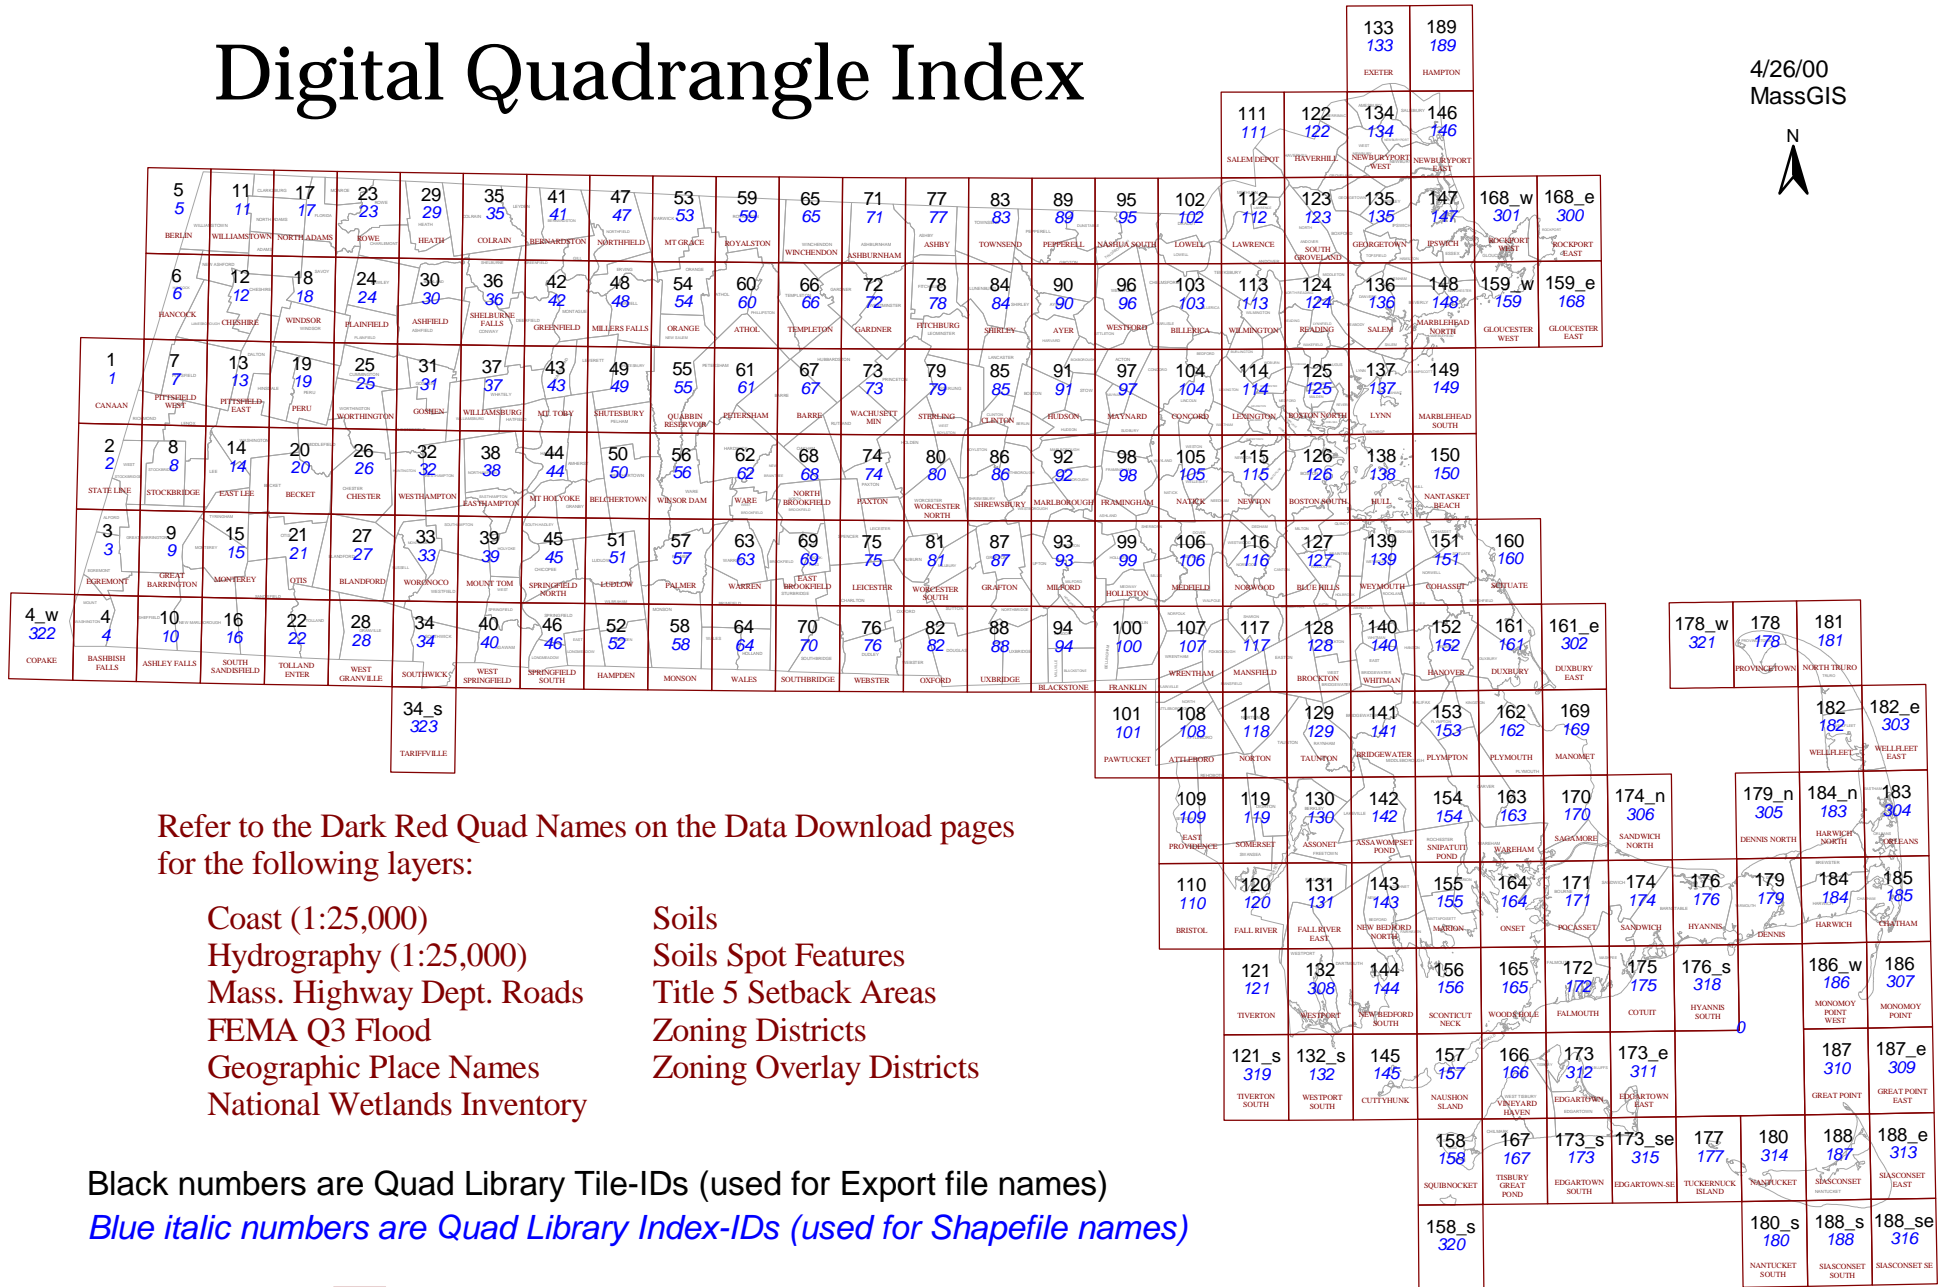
Digital Quadrangle Index

4/26/00
MassGIS

N

| | | | |
|---|---|---|---|
| 133 *133* EXETER | 189 *189* HAMPTON | | |
| 111 *111* SALEM DEPOT | 122 *122* HAVERHILL | 134 *134* NEWBURYPORT WEST | 146 *146* NEWBURYPORT EAST |

5 *5* BERLIN
11 *11* WILLIAMSTOWN
17 *17* NORTH ADAMS
23 *23* ROWE
29 *29* HEATH
35 *35* COLRAIN
41 *41* BERNARDSTON
47 *47* NORTHFIELD
53 *53* MT GRACE
59 *59* ROYALSTON
65 *65* WINCHENDON
71 *71* ASHBURNHAM
77 *77* ASHBY
83 *83* TOWNSEND
89 *89* PEPPERELL
95 *95* NASHUA SOUTH
102 *102* LOWELL
112 *112* LAWRENCE
123 *123* SOUTH GROVELAND
135 *135* GEORGETOWN
147 *147* IPSWICH
168_w *301* ROCKPORT WEST
168_e *300* ROCKPORT EAST

6 *6* HANCOCK
12 *12* CHESHIRE
18 *18* WINDSOR
24 *24* PLAINFIELD
30 *30* ASHFIELD
36 *36* SHELBURNE FALLS
42 *42* GREENFIELD
48 *48* MILLERS FALLS
54 *54* ORANGE
60 *60* ATHOL
66 *66* TEMPLETON
72 *72* GARDNER
78 *78* FITCHBURG
84 *84* SHIRLEY
90 *90* AYER
96 *96* WESTFORD
103 *103* BILLERICA
113 *113* WILMINGTON
124 *124* READING
136 *136* SALEM
148 *148* MARBLEHEAD NORTH
159_w *159* GLOUCESTER WEST
159_e *168* GLOUCESTER EAST

1 *1* CANAAN
7 *7* PITTSFIELD WEST
13 *13* PITTSFIELD EAST
19 *19* PERU
25 *25* WORTHINGTON
31 *31* GOSHEN
37 *37* WILLIAMSBURG
43 *43* MT TOBY
49 *49* SHUTESBURY
55 *55* QUABBIN RESERVOIR
61 *61* PETERSHAM
67 *67* BARRE
73 *73* WACHUSETT MTN
79 *79* STERLING
85 *85* CLINTON
91 *91* HUDSON
97 *97* MAYNARD
104 *104* CONCORD
114 *114* LEXINGTON
125 *125* BOSTON NORTH
137 *137* LYNN
149 *149* MARBLEHEAD SOUTH

2 *2* STATE LINE
8 *8* STOCKBRIDGE
14 *14* EAST LEE
20 *20* BECKET
26 *26* CHESTER
32 *32* WESTHAMPTON
38 *38* EASTHAMPTON
44 *44* MT HOLYOKE
50 *50* BELCHERTOWN
56 *56* WINSOR DAM
62 *62* WARE
68 *68* NORTH BROOKFIELD
74 *74* PAXTON
80 *80* WORCESTER NORTH
86 *86* SHREWSBURY
92 *92* MARLBOROUGH
98 *98* FRAMINGHAM
105 *105* NATICK
115 *115* NEWTON
126 *126* BOSTON SOUTH
138 *138* HULL
150 *150* NANTASKET BEACH

3 *3* EGREMONT
9 *9* GREAT BARRINGTON
15 *15* MONTEREY
21 *21* OTIS
27 *27* BLANDFORD
33 *33* WORONOCO
39 *39* MOUNT TOM
45 *45* SPRINGFIELD NORTH
51 *51* LUDLOW
57 *57* PALMER
63 *63* WARREN
69 *69* EAST BROOKFIELD
75 *75* LEICESTER
81 *81* WORCESTER SOUTH
87 *87* GRAFTON
93 *93* MILFORD
99 *99* HOLLISTON
106 *106* MEDFIELD
116 *116* NORWOOD
127 *127* BLUE HILLS
139 *139* WEYMOUTH
151 *151* COHASSET
160 *160* SCITUATE

4_w *322* COPAKE
4 *4* BASHBISH FALLS
10 *10* ASHLEY FALLS
16 *16* SOUTH SANDISFIELD
22 *22* TOLLAND ENTER
28 *28* WEST GRANVILLE
34 *34* SOUTHWICK
40 *40* WEST SPRINGFIELD
46 *46* SPRINGFIELD SOUTH
52 *52* HAMPDEN
58 *58* MONSON
64 *64* WALES
70 *70* SOUTHBRIDGE
76 *76* WEBSTER
82 *82* OXFORD
88 *88* UXBRIDGE
94 *94* BLACKSTONE
100 *100* FRANKLIN
107 *107* WRENTHAM
117 *117* MANSFIELD
128 *128* BROCKTON
140 *140* WHITMAN
152 *152* HANOVER
161 *161* DUXBURY
161_e *302* DUXBURY EAST
178_w *321*
178 *178* PROVINCETOWN
181 *181* NORTH TRURO

34_s *323* TARIFFVILLE
101 *101* PAWTUCKET
108 *108* ATTLEBORO
118 *118* NORTON
129 *129* TAUNTON
141 *141* BRIDGEWATER
153 *153* PLYMPTON
162 *162* PLYMOUTH
169 *169* MANOMET
182 *182* WELLFLEET
182_e *303* WELLFLEET EAST

109 *109* EAST PROVIDENCE
119 *119* SOMERSET
130 *130* ASSONET
142 *142* ASSAWOMPSET POND
154 *154* SNIPATUIT POND
163 *163* WAREHAM
170 *170* SAGAMORE
174_n *306* SANDWICH NORTH
179_n *305* DENNIS NORTH
184_n *183* HARWICH NORTH
183 *304* ORLEANS

110 *110* BRISTOL
120 *120* FALL RIVER
131 *131* FALL RIVER EAST
143 *143* NEW BEDFORD NORTH
155 *155* MARION
164 *164* ONSET
171 *171* POCASSET
174 *174* SANDWICH
176 *176* HYANNIS
179 *179* DENNIS
184 *184* HARWICH
185 *185* CHATHAM

121 *121* TIVERTON
132 *308* WESTPORT
144 *144* NEW BEDFORD SOUTH
156 *156* SCONTICUT NECK
165 *165* WOODS HOLE
172 *172* FALMOUTH
175 *175* COTUIT
176_s *318* HYANNIS SOUTH
186_w *186* MONOMOY POINT WEST
186 *307* MONOMOY POINT

121_s *319* TIVERTON SOUTH
132_s *132* WESTPORT SOUTH
145 *145* CUTTYHUNK
157 *157* NAUSHON ISLAND
166 *166* VINEYARD HAVEN
173 *312* EDGARTOWN
173_e *311* EDGARTOWN EAST
187 *310* GREAT POINT
187_e *309* GREAT POINT EAST

158 *158* SQUIBNOCKET
167 *167* TISBURY GREAT POND
173_s *173* EDGARTOWN SOUTH
173_se *315* EDGARTOWN-SE
177 *177* TUCKERNUCK ISLAND
180 *314* NANTUCKET
188 *187* SIASCONSET
188_e *313* SIASCONSET EAST

158_s *320*
180_s *180* NANTUCKET SOUTH
188_s *188* SIASCONSET SOUTH
188_se *316* SIASCONSET SE

Refer to the Dark Red Quad Names on the Data Download pages for the following layers:

Coast (1:25,000)
Hydrography (1:25,000)
Mass. Highway Dept. Roads
FEMA Q3 Flood
Geographic Place Names
National Wetlands Inventory

Soils
Soils Spot Features
Title 5 Setback Areas
Zoning Districts
Zoning Overlay Districts

Black numbers are Quad Library Tile-IDs (used for Export file names)
*Blue italic numbers are Quad Library Index-IDs (used for Shapefile names)*